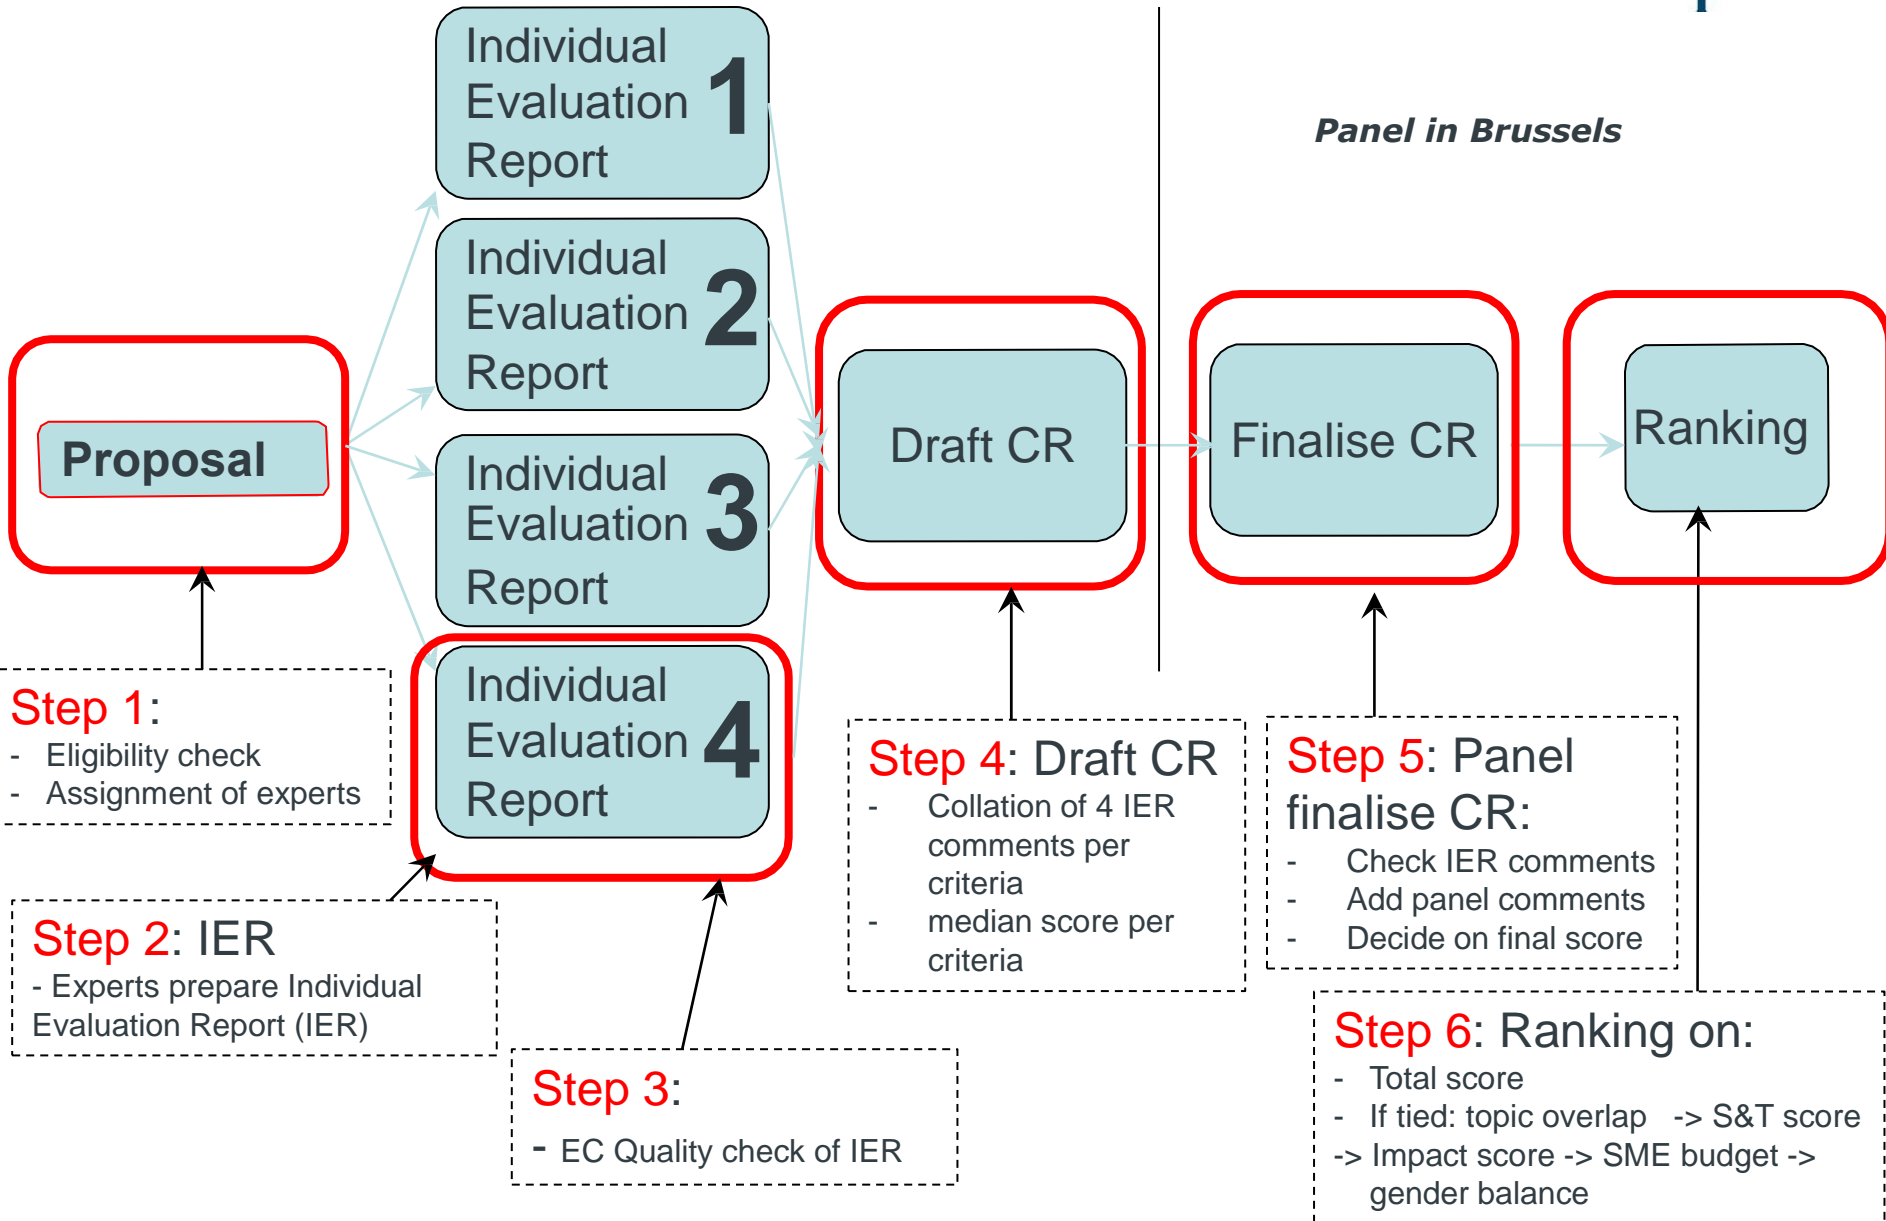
Individual Evaluation Report 1

Individual Evaluation Report 2

Individual Evaluation Report 3

Individual Evaluation Report 4

Panel in Brussels

Proposal

Draft CR

Finalise CR

Ranking

Step 1:
- Eligibility check
- Assignment of experts

Step 2: IER
- Experts prepare Individual Evaluation Report (IER)

Step 3:
- EC Quality check of IER

Step 4: Draft CR
- Collation of 4 IER comments per criteria
- median score per criteria

Step 5: Panel finalise CR:
- Check IER comments
- Add panel comments
- Decide on final score

Step 6: Ranking on:
- Total score
- If tied: topic overlap -> S&T score -> Impact score -> SME budget -> gender balance